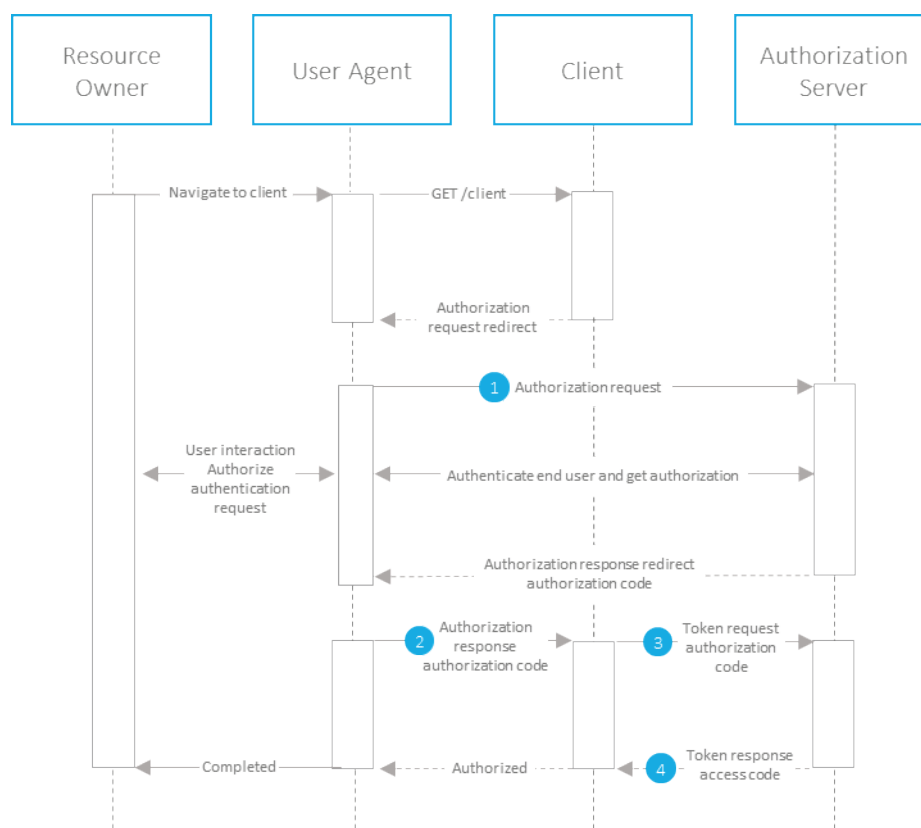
Resource Owner

User Agent

Client

Authorization Server

Navigate to client

GET /client

Authorization request redirect

1 Authorization request

User interaction Authorize authentication request

Authenticate end user and get authorization

Authorization response redirect authorization code

2 Authorization response authorization code

3 Token request authorization code

Completed

Authorized

4 Token response access code